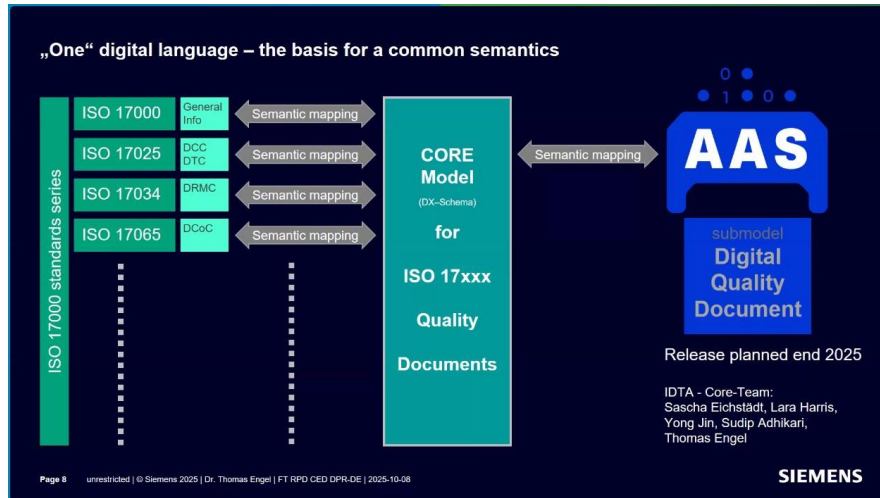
„One“ digital language – the basis for a common semantics

ISO 17000 standards series

ISO 17000 | General Info | Semantic mapping
ISO 17025 | DCC DTC | Semantic mapping
ISO 17034 | DRMC | Semantic mapping
ISO 17065 | DCoC | Semantic mapping

CORE Model
(DX-Schema)
for
ISO 17xxx
Quality
Documents

Semantic mapping

0
1 0
AAS

submodel
Digital Quality Document

Release planned end 2025

IDTA - Core-Team:
Sascha Eichstädt, Lara Harris, Yong Jin, Sudip Adhikari, Thomas Engel

Page 8 unrestricted | © Siemens 2025 | Dr. Thomas Engel | FT RPD CED DPR-DE | 2025-10-08

SIEMENS